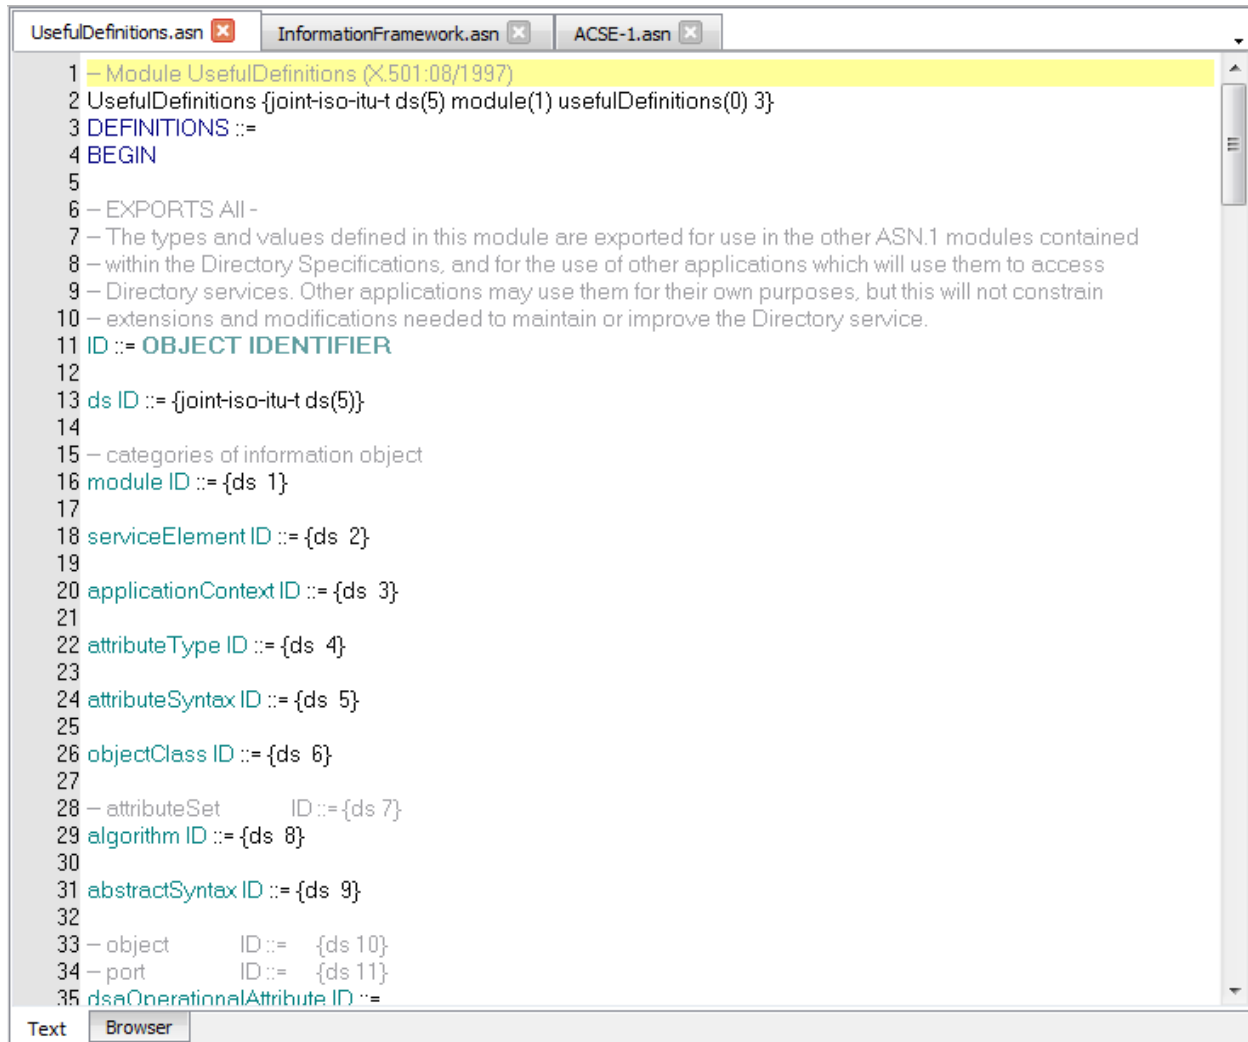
UsefulDefinitions.asn InformationFramework.asn ACSE-1.asn

1 -- Module UsefulDefinitions (X.501:08/1997)
2 UsefulDefinitions {joint-iso-itu-t ds(5) module(1) usefulDefinitions(0) 3}
3 DEFINITIONS ::=
4 BEGIN
5
6 -- EXPORTS All -
7 -- The types and values defined in this module are exported for use in the other ASN.1 modules contained
8 -- within the Directory Specifications, and for the use of other applications which will use them to access
9 -- Directory services. Other applications may use them for their own purposes, but this will not constrain
10 -- extensions and modifications needed to maintain or improve the Directory service.
11 ID ::= OBJECT IDENTIFIER
12
13 ds ID ::= {joint-iso-itu-t ds(5)}
14
15 -- categories of information object
16 module ID ::= {ds 1}
17
18 serviceElement ID ::= {ds 2}
19
20 applicationContext ID ::= {ds 3}
21
22 attributeType ID ::= {ds 4}
23
24 attributeSyntax ID ::= {ds 5}
25
26 objectClass ID ::= {ds 6}
27
28 -- attributeSet ID ::= {ds 7}
29 algorithm ID ::= {ds 8}
30
31 abstractSyntax ID ::= {ds 9}
32
33 -- object ID ::= {ds 10}
34 -- port ID ::= {ds 11}
35 dsaOperationalAttribute ID ::=

Text Browser